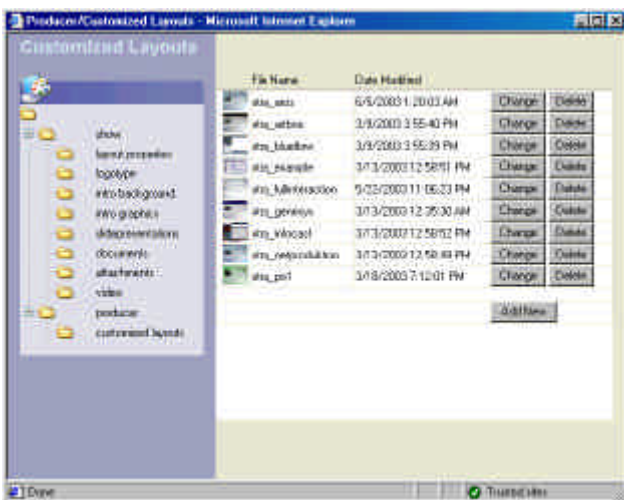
Producer/Customized Layouts - Microsoft Internet Explorer

Customized Layouts

show
layout properties
logotype
intro background
intro graphics
slidepresentations
documents
attachments
video
producer
customized layouts

| File Name | Date Modified | | |
|---|---|---|---|
| xtra_aero | 6/6/2003 1:20:03 AM | Change | Delete |
| xtra_artbox | 3/8/2003 3:55:40 PM | Change | Delete |
| xtra_blueline | 3/8/2003 3:55:39 PM | Change | Delete |
| xtra_example | 3/13/2003 12:58:51 PM | Change | Delete |
| xtra_fullinteraction | 5/22/2003 11:06:23 PM | Change | Delete |
| xtra_generous | 3/13/2003 12:35:30 AM | Change | Delete |
| xtra_infocast | 3/13/2003 12:58:52 PM | Change | Delete |
| xtra_netpresolution | 3/13/2003 12:58:48 PM | Change | Delete |
| xtra_ps1 | 3/18/2003 7:12:01 PM | Change | Delete |

Add New

Done
Trusted sites